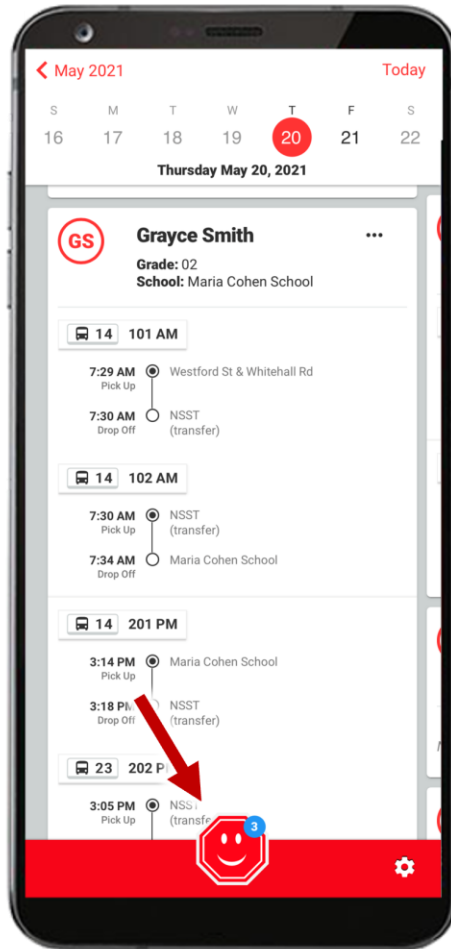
< May 2021 Today

S 16
M 17
T 18
W 19
T 20
F 21
S 22

Thursday May 20, 2021

GS

Grayce Smith

Grade: 02
School: Maria Cohen School

14 101 AM

7:29 AM Pick Up Westford St & Whitehall Rd

7:30 AM Drop Off NSST (transfer)

14 102 AM

7:30 AM Pick Up NSST (transfer)

7:34 AM Drop Off Maria Cohen School

14 201 PM

3:14 PM Pick Up Maria Cohen School

3:18 PM Drop Off NSST (transfer)

23 202 P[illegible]

3:05 PM Pick Up NSST (transfe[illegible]

3